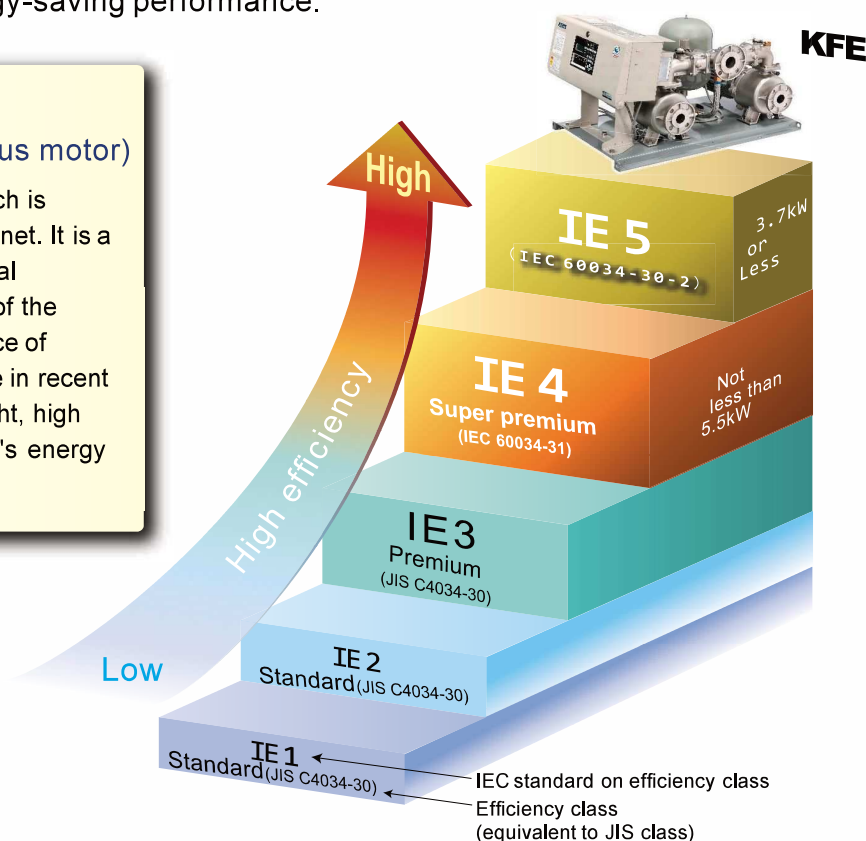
gy-saving performance.

us motor)

ch is
net. It is a
al
of the
ce of
e in recent
ht, high
's energy

KFE

High

High efficiency

Low

IE 5
(IEC 60034-30-2)
3.7kW or Less

IE 4
Super premium
(IEC 60034-31)
Not less than 5.5kW

IE 3
Premium
(JIS C4034-30)

IE 2
Standard (JIS C4034-30)

IE 1
Standard (JIS C4034-30)

IEC standard on efficiency class
Efficiency class
(equivalent to JIS class)